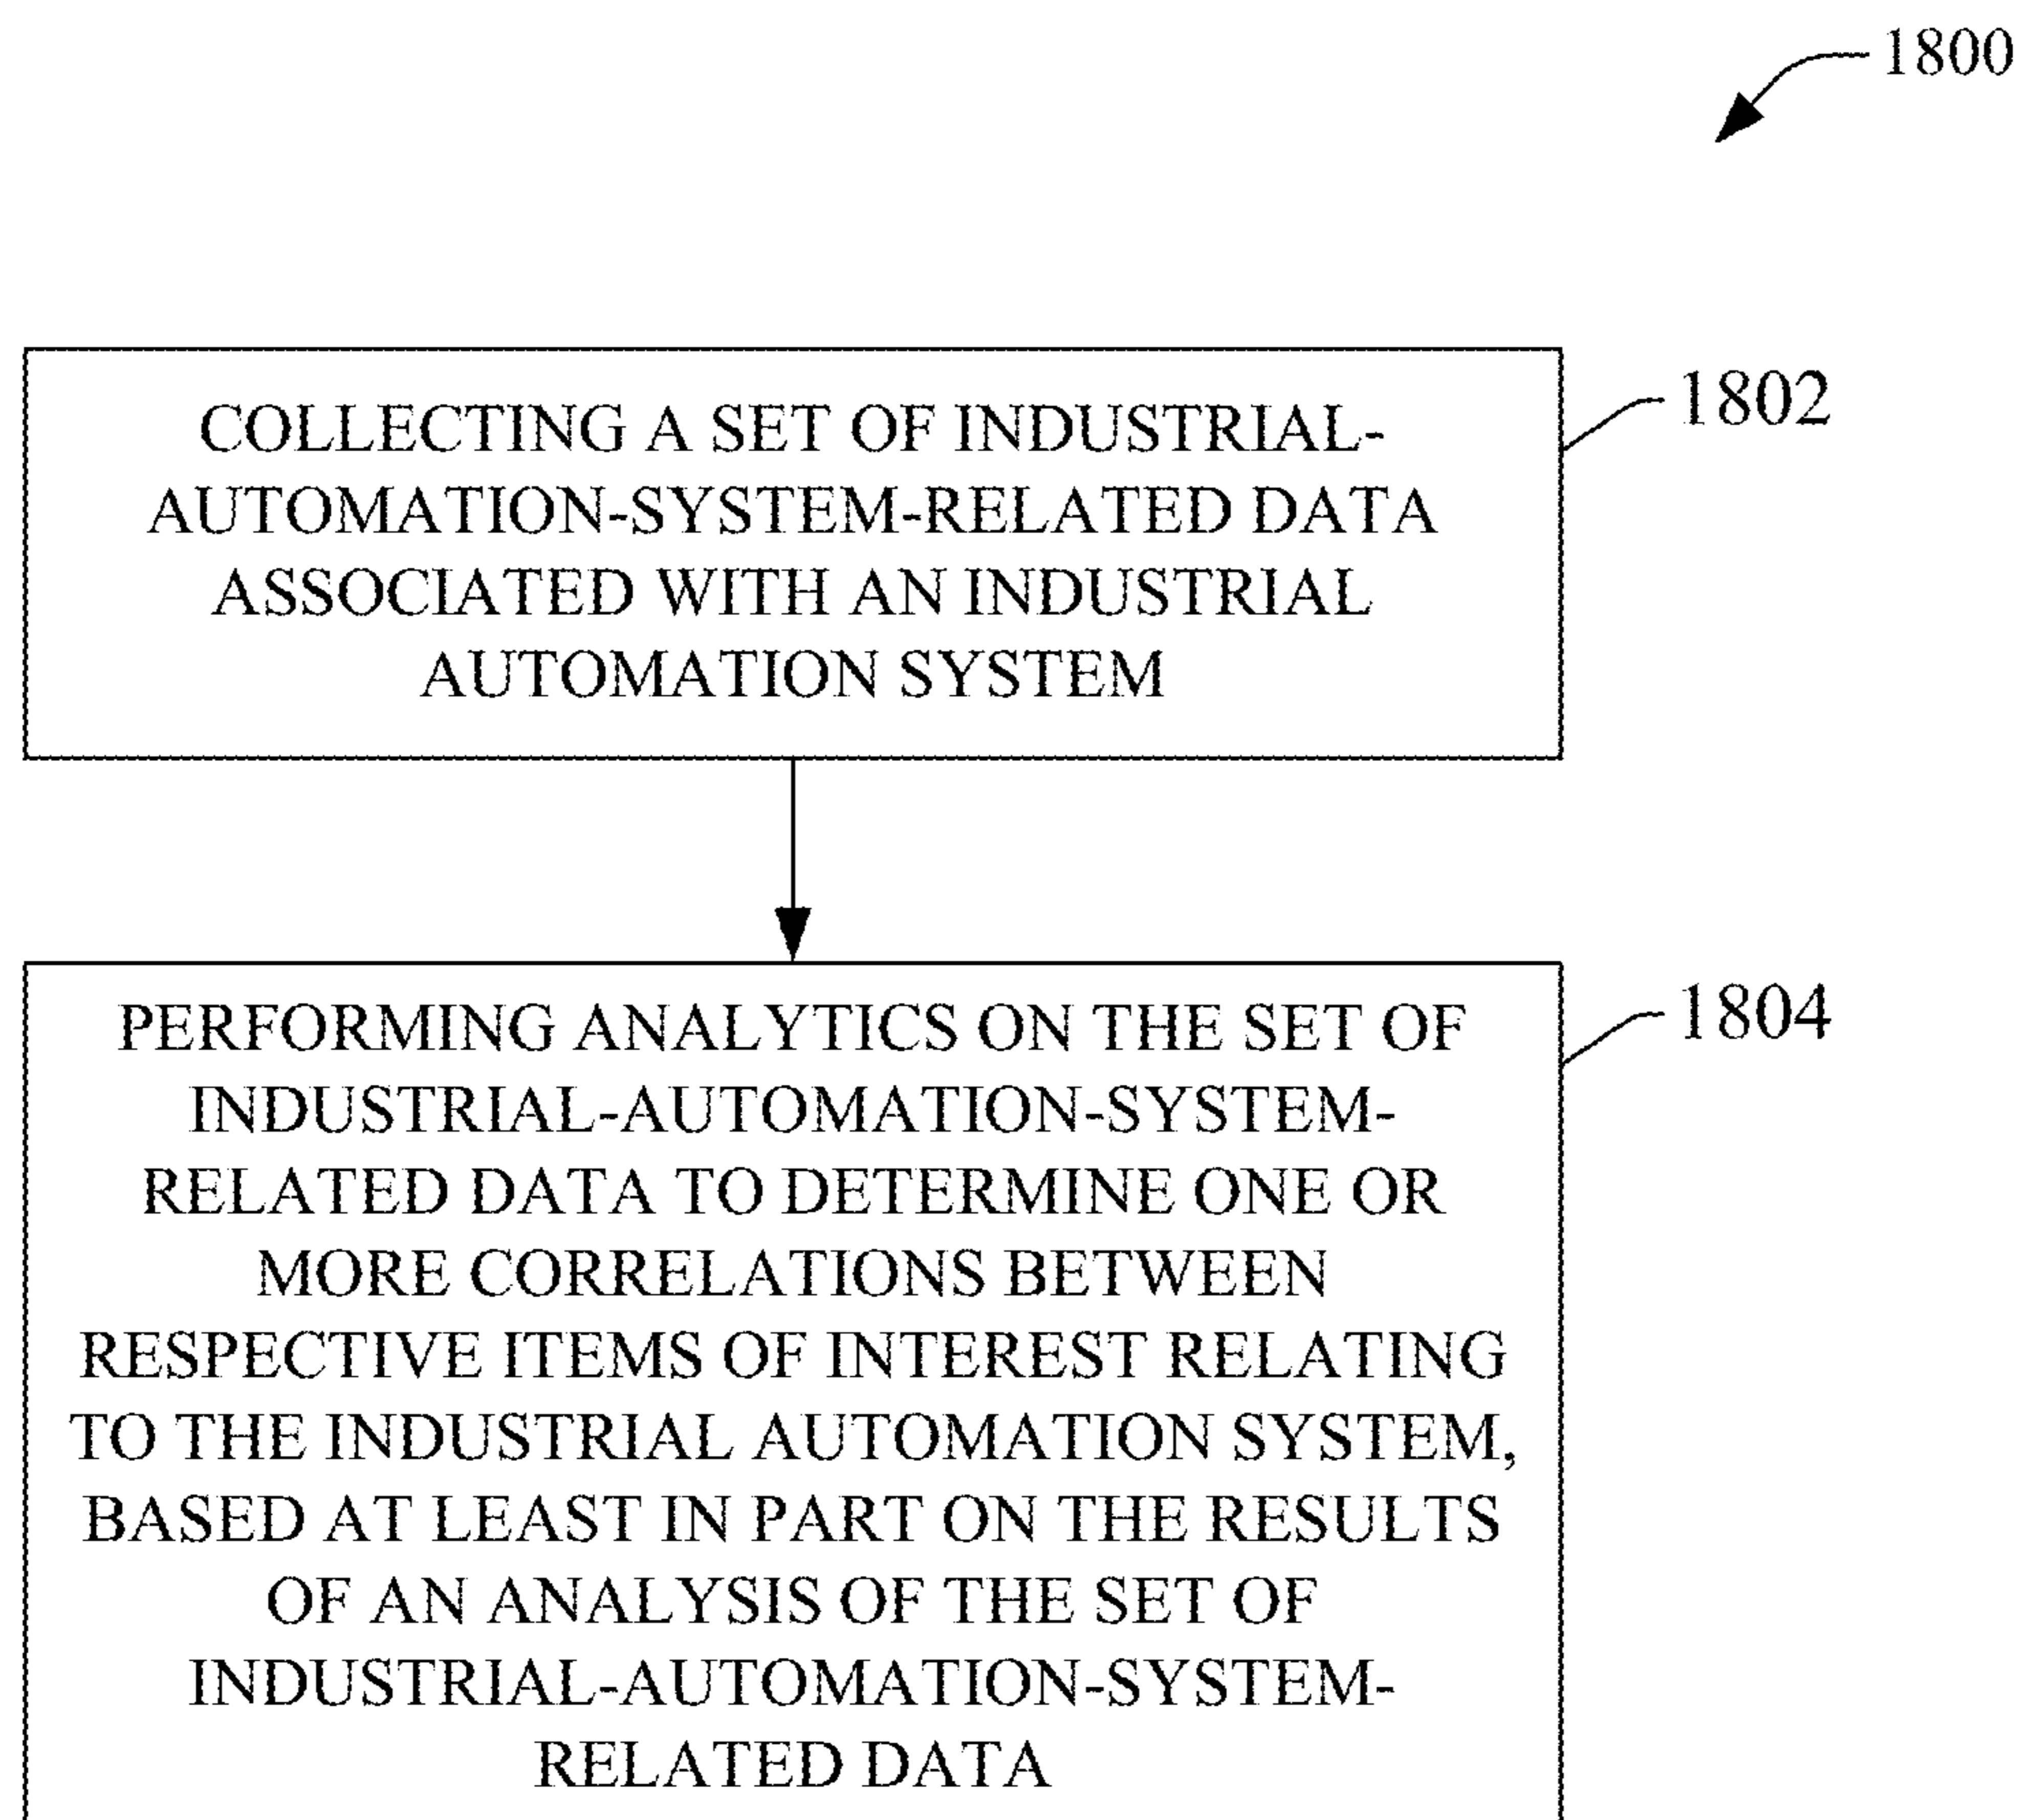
1800

1802

COLLECTING A SET OF INDUSTRIAL-AUTOMATION-SYSTEM-RELATED DATA ASSOCIATED WITH AN INDUSTRIAL AUTOMATION SYSTEM

1804

PERFORMING ANALYTICS ON THE SET OF INDUSTRIAL-AUTOMATION-SYSTEM-RELATED DATA TO DETERMINE ONE OR MORE CORRELATIONS BETWEEN RESPECTIVE ITEMS OF INTEREST RELATING TO THE INDUSTRIAL AUTOMATION SYSTEM, BASED AT LEAST IN PART ON THE RESULTS OF AN ANALYSIS OF THE SET OF INDUSTRIAL-AUTOMATION-SYSTEM-RELATED DATA